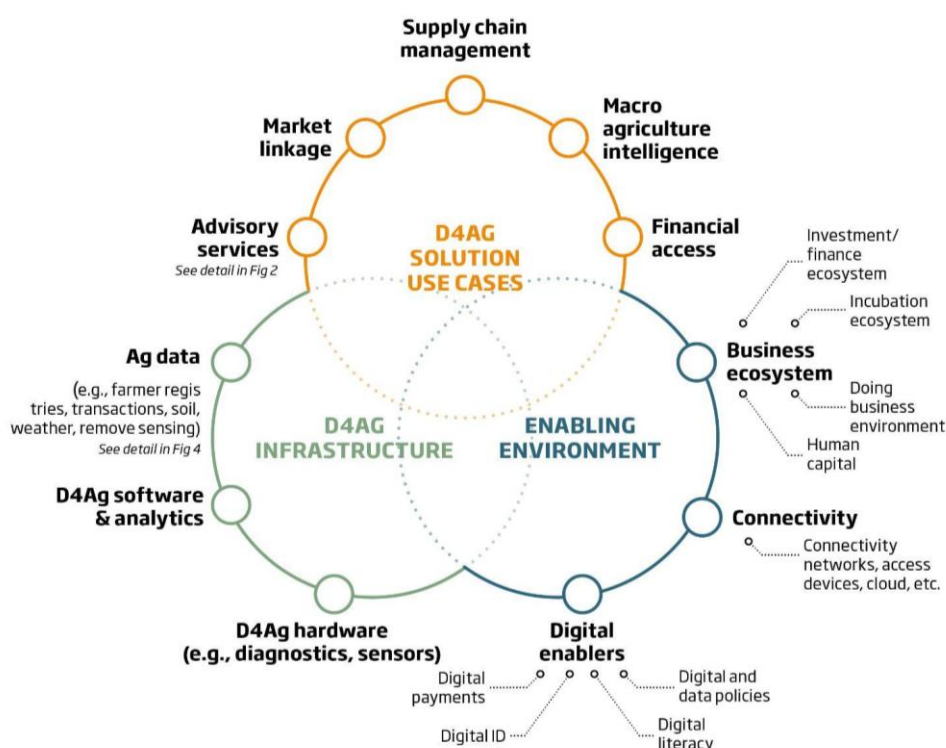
Supply chain management

Macro agriculture intelligence

Market linkage

Advisory services
See detail in Fig 2

D4AG SOLUTION USE CASES

Financial access

Investment/ finance ecosystem

Incubation ecosystem

Ag data

(e.g., farmer regis tries, transactions, soil, weather, remove sensing)
See detail in Fig 4

Business ecosystem

Doing business environment

Human capital

D4AG INFRASTRUCTURE

ENABLING ENVIRONMENT

D4Ag software & analytics

Connectivity

Connectivity networks, access devices, cloud, etc.

D4Ag hardware (e.g., diagnostics, sensors)

Digital enablers

Digital payments

Digital and data policies

Digital ID

Digital literacy